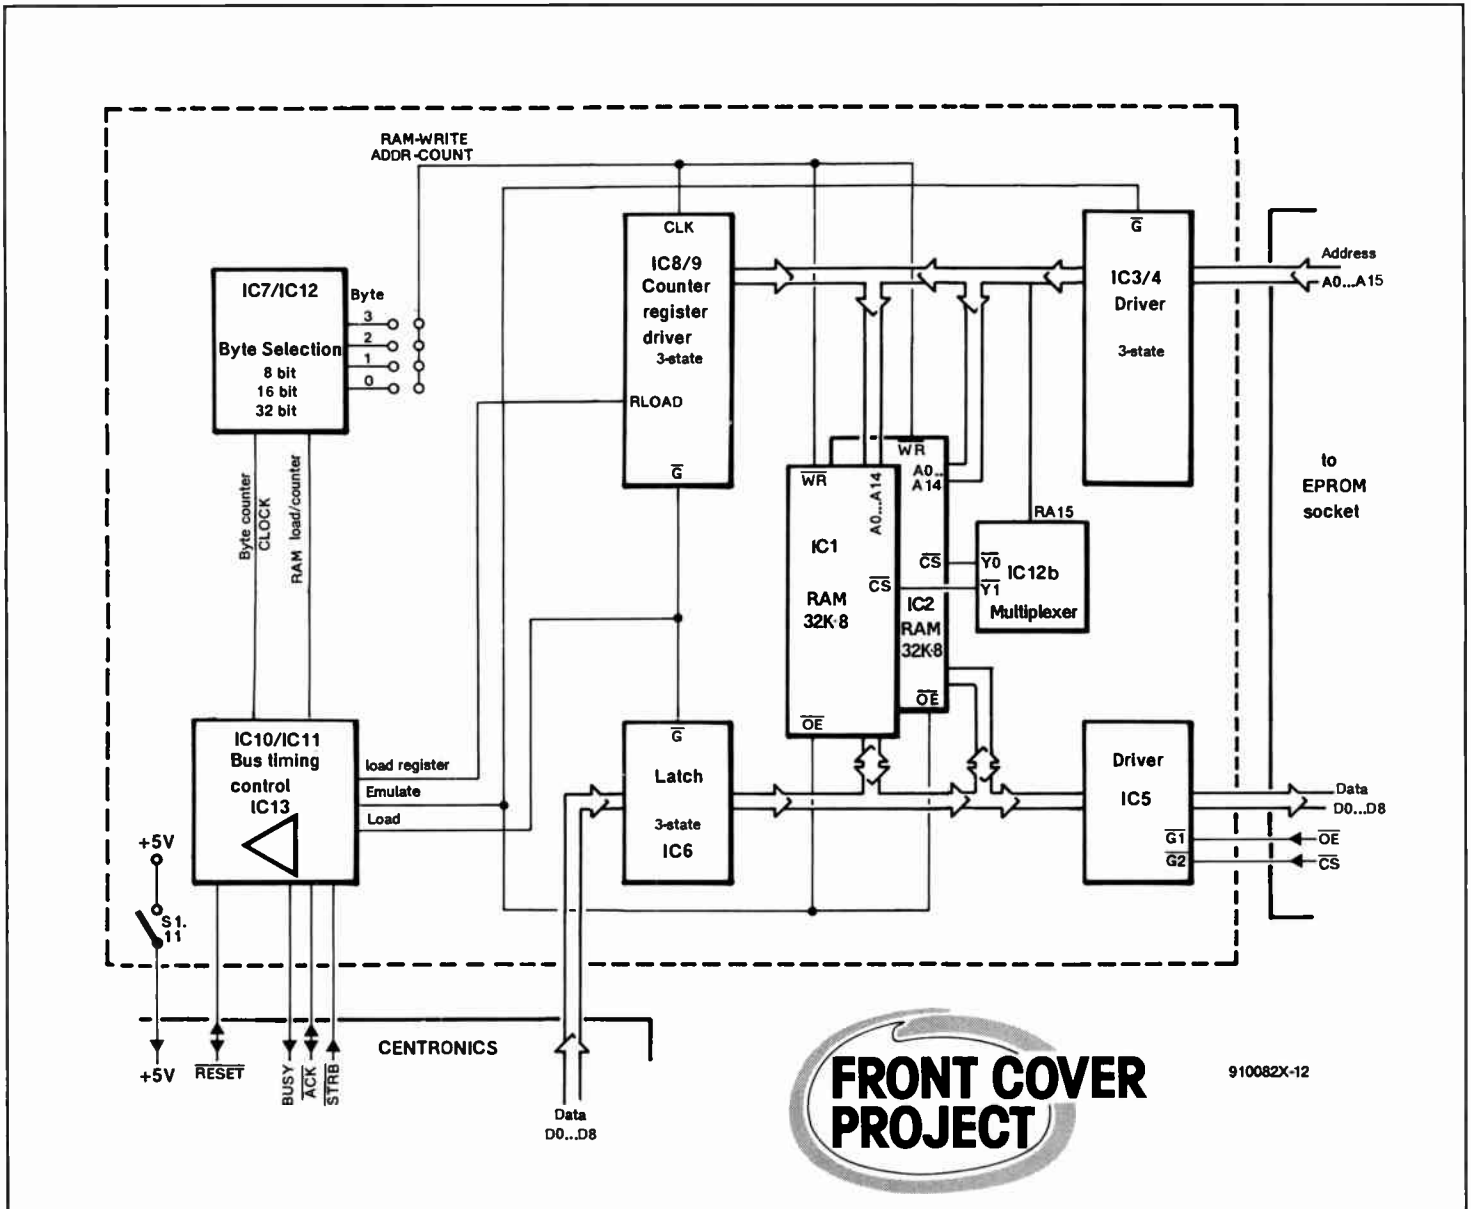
RAM-WRITE
ADDR-COUNT

IC7/IC12

Byte Selection
8 bit
16 bit
32 bit

Byte
3
2
1
0

CLK
IC8/9
Counter
register
driver
3-state

RLOAD

$\overline{G}$

$\overline{G}$
IC3/4
Driver

3-state

Address
A0...A15

$\overline{WR}$
A0...A14
IC1
RAM
32K·8
$\overline{CS}$
$\overline{OE}$

$\overline{WR}$
A0...
A14
$\overline{CS}$
IC2
RAM
32K·8
$\overline{OE}$

RA15
$\overline{Y0}$
$\overline{Y1}$
IC12b
Multiplexer

to
EPROM
socket

Byte counter
CLOCK
RAM load/counter

IC10/IC11
Bus timing
control
IC13

load register
Emulate
Load

$\overline{G}$
Latch

3-state
IC6

Driver
IC5
$\overline{G1}$
$\overline{G2}$

Data
D0...D8
$\overline{OE}$
$\overline{CS}$

+5V
S1.
11

+5V
$\overline{RESET}$
BUSY
$\overline{ACK}$
$\overline{STRB}$

CENTRONICS

Data
D0...D8

FRONT COVER PROJECT

910082X-12